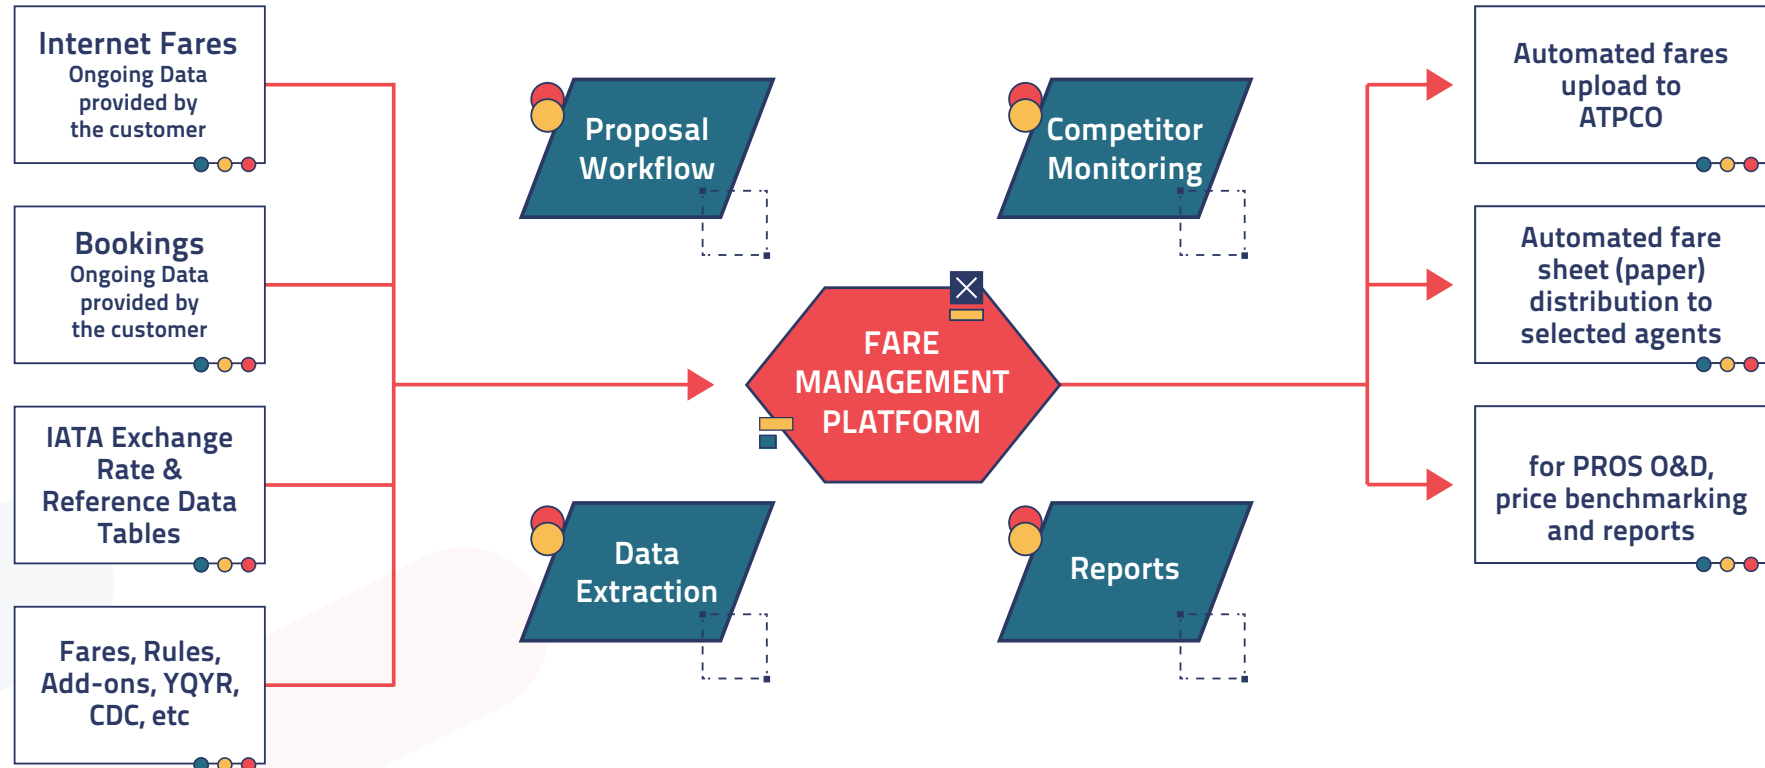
Internet Fares
Ongoing Data provided by the customer

Bookings
Ongoing Data provided by the customer

IATA Exchange Rate & Reference Data Tables

Fares, Rules, Add-ons, YQYR, CDC, etc

Proposal Workflow

Competitor Monitoring

FARE MANAGEMENT PLATFORM

Data Extraction

Reports

Automated fares upload to ATPCO

Automated fare sheet (paper) distribution to selected agents

for PROS O&D, price benchmarking and reports